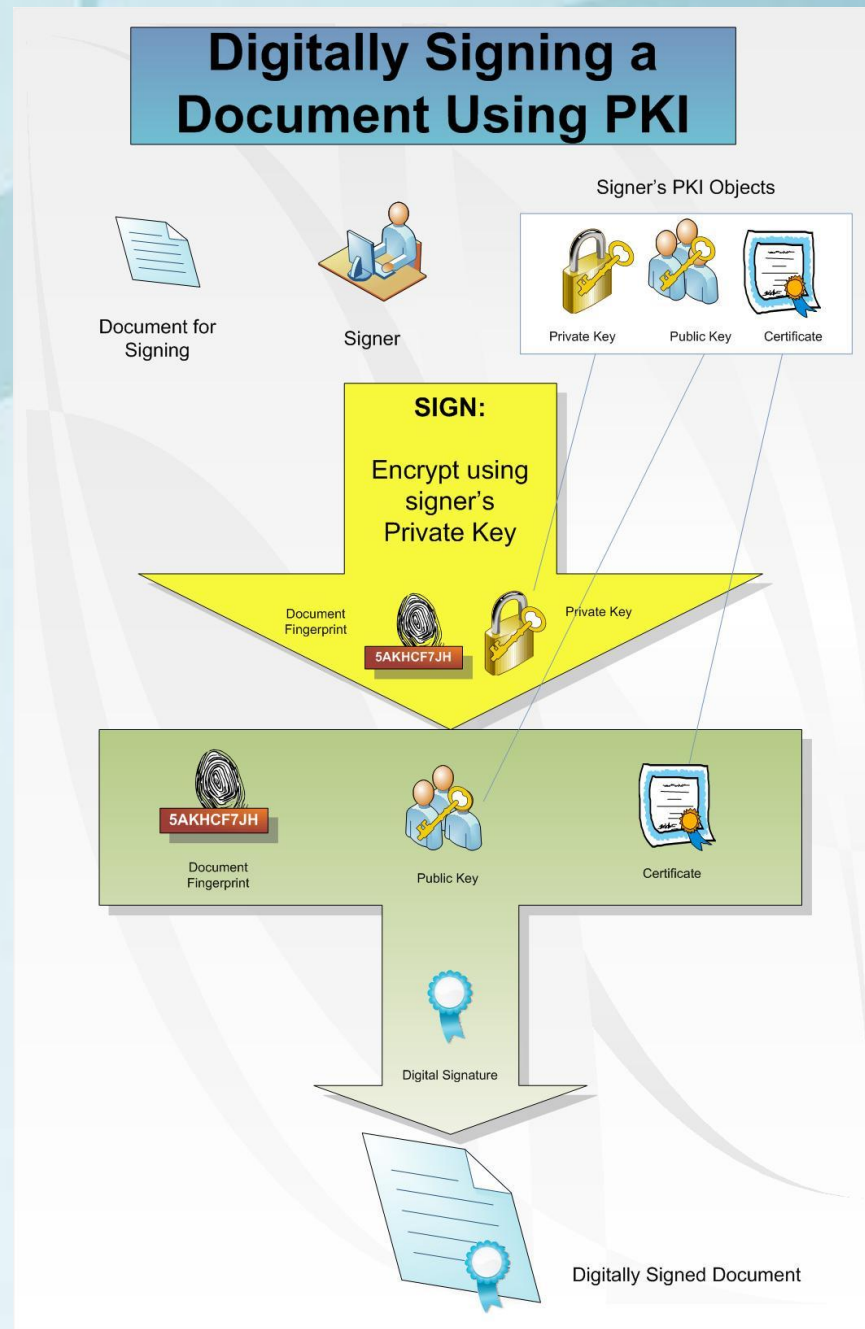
Digitally Signing a Document Using PKI

Signer's PKI Objects

Private Key

Public Key

Certificate

Document for Signing

Signer

SIGN:

Encrypt using signer's Private Key

Document Fingerprint

5AKHCF7JH

Private Key

5AKHCF7JH

Document Fingerprint

Public Key

Certificate

Digital Signature

Digitally Signed Document